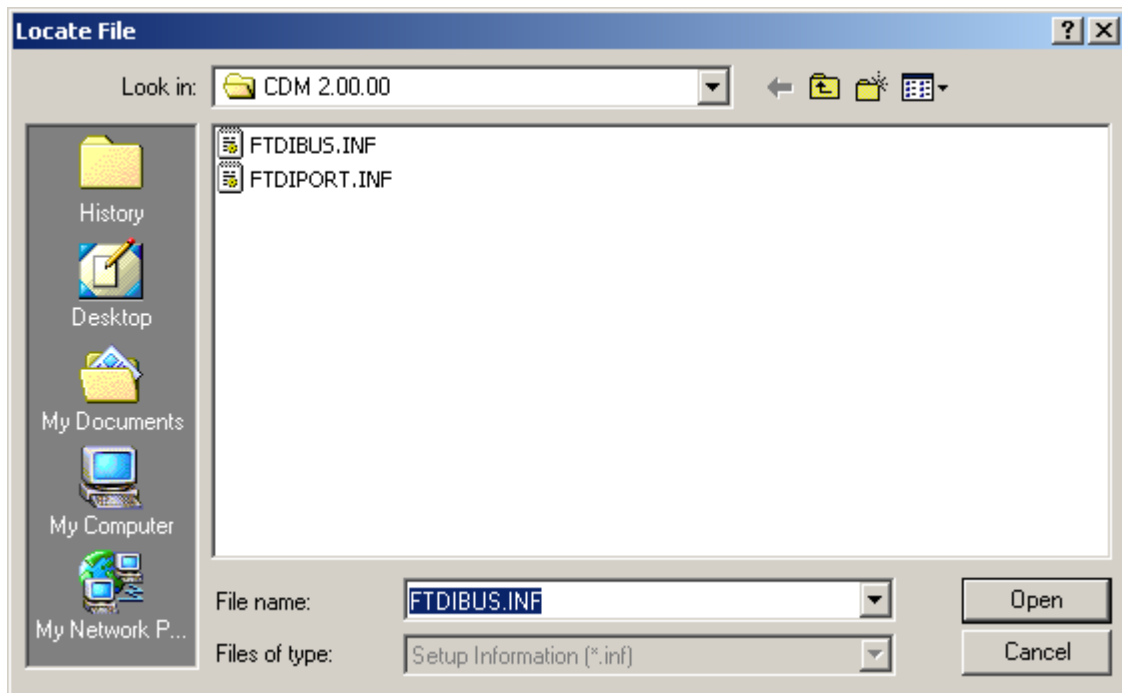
Locate File

?

Look in: CDM 2.00.00

History

Desktop

My Documents

My Computer

My Network P...

FTDIBUS.INF
FTDIPORT.INF

File name: FTDIBUS.INF

Files of type: Setup Information (*.inf)

Open

Cancel